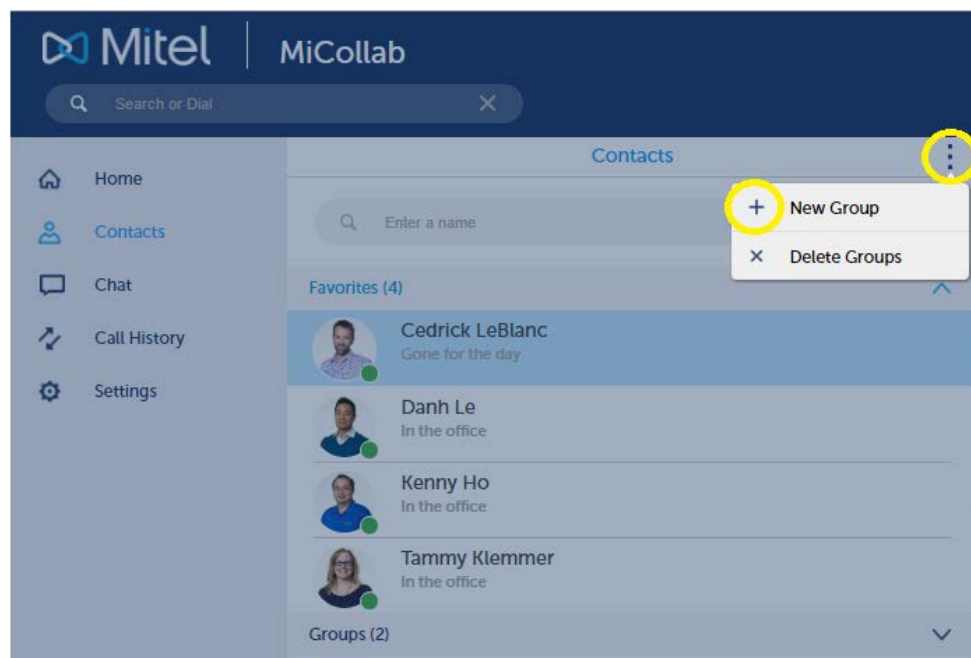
Mitel | MiCollab

Search or Dial

Home
Contacts
Chat
Call History
Settings

Contacts

Enter a name

+ New Group
× Delete Groups

Favorites (4)

Cedrick LeBlanc
Gone for the day

Danh Le
In the office

Kenny Ho
In the office

Tammy Klemmer
In the office

Groups (2)